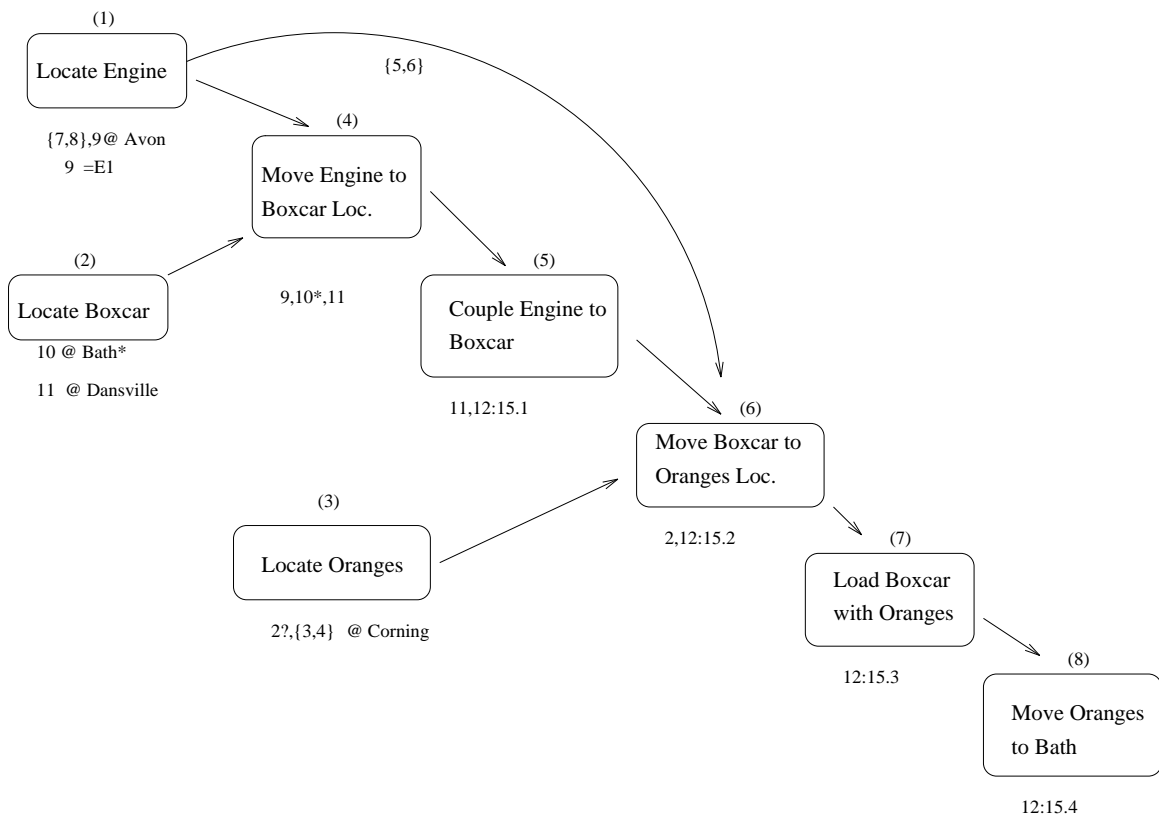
(1)

Locate Engine

{5,6}

{7,8},9@ Avon
9 =E1

(4)

Move Engine to Boxcar Loc.

(2)

Locate Boxcar

10 @ Bath*

11 @ Dansville

9,10*,11

(5)

Couple Engine to Boxcar

11,12:15.1

(6)

Move Boxcar to Oranges Loc.

2,12:15.2

(3)

Locate Oranges

2?,{3,4} @ Corning

(7)

Load Boxcar with Oranges

12:15.3

(8)

Move Oranges to Bath

12:15.4